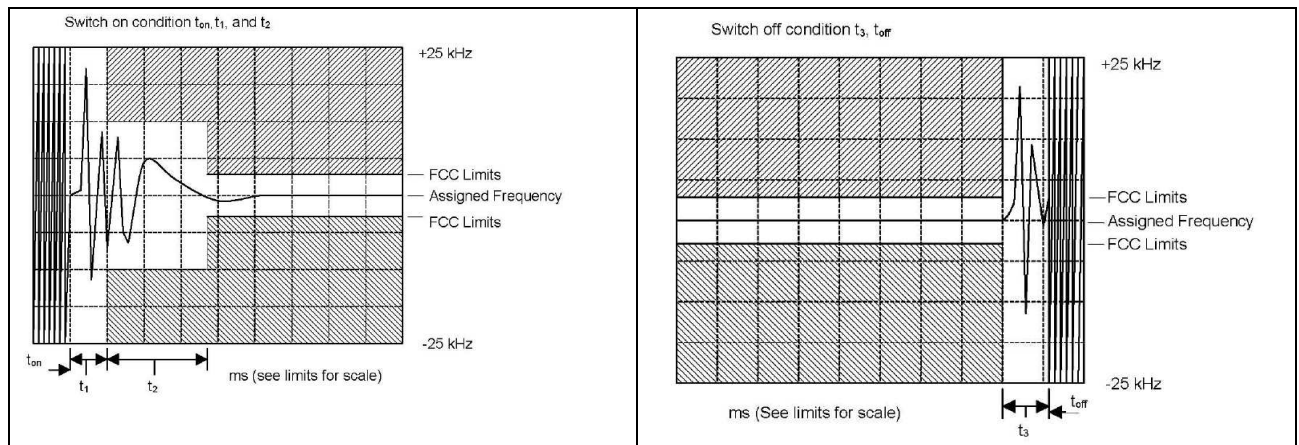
Switch on condition $t_{on}$, $t_1$, and $t_2$

+25 kHz

FCC Limits
Assigned Frequency
FCC Limits

-25 kHz

$t_{on}$
$t_1$
$t_2$
ms (see limits for scale)

Switch off condition $t_3$, $t_{off}$

+25 kHz

FCC Limits
Assigned Frequency
FCC Limits

-25 kHz

ms (See limits for scale)
$t_3$
$t_{off}$